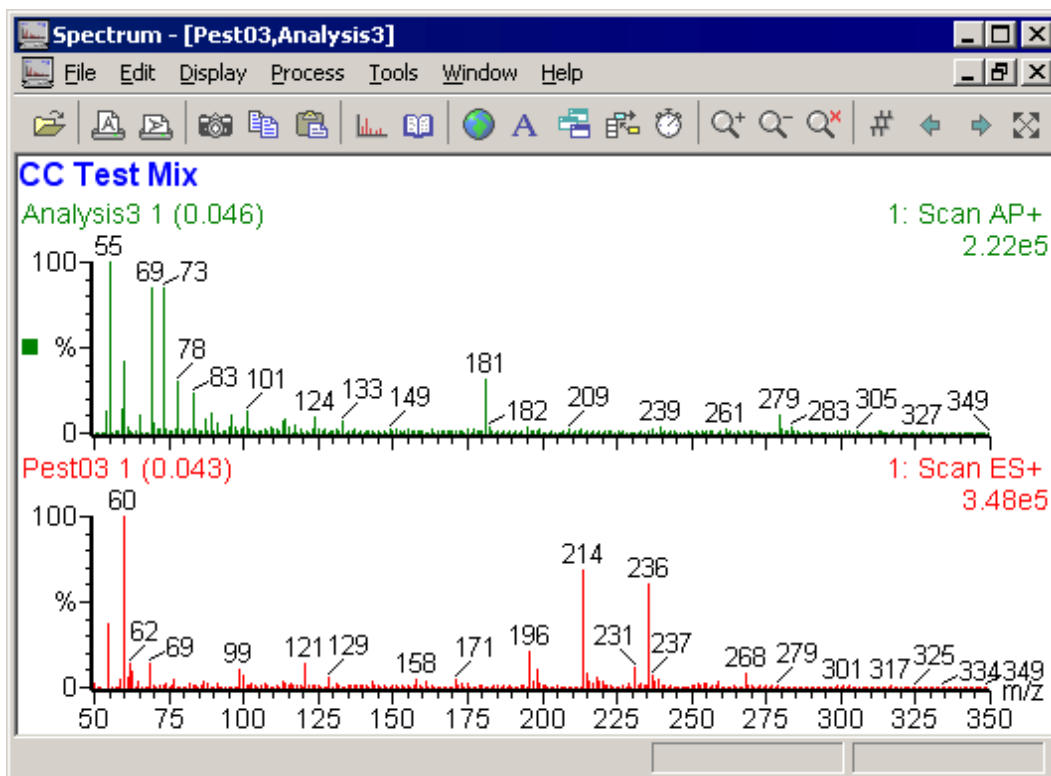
Spectrum - [Pest03,Analysis3]

File Edit Display Process Tools Window Help

CC Test Mix

Analysis3 1 (0.046)

1: Scan AP+
2.22e5

100
%
0

55
69
73
78
83
101
124
133
149
181
182
209
239
261
279
283
305
327
349

Pest03 1 (0.043)

1: Scan ES+
3.48e5

100
%
0

60
62
69
99
121
129
158
171
196
214
231
236
237
268
279
301
317
325
334
349

m/z

50 75 100 125 150 175 200 225 250 275 300 325 350